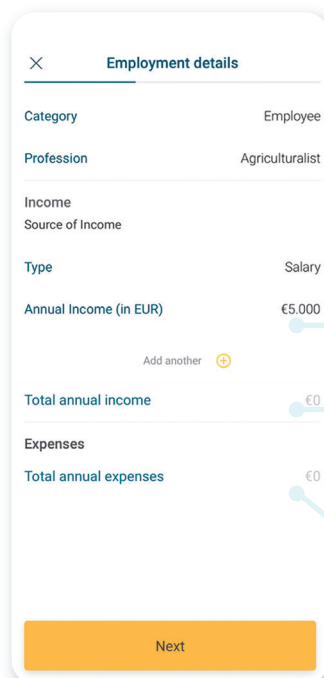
Employment details

Category Employee

Profession Agriculturalist

Income
Source of Income

Type Salary

Annual Income (in EUR) €5.000

Add another

Total annual income €0

Expenses
Total annual expenses €0

Next